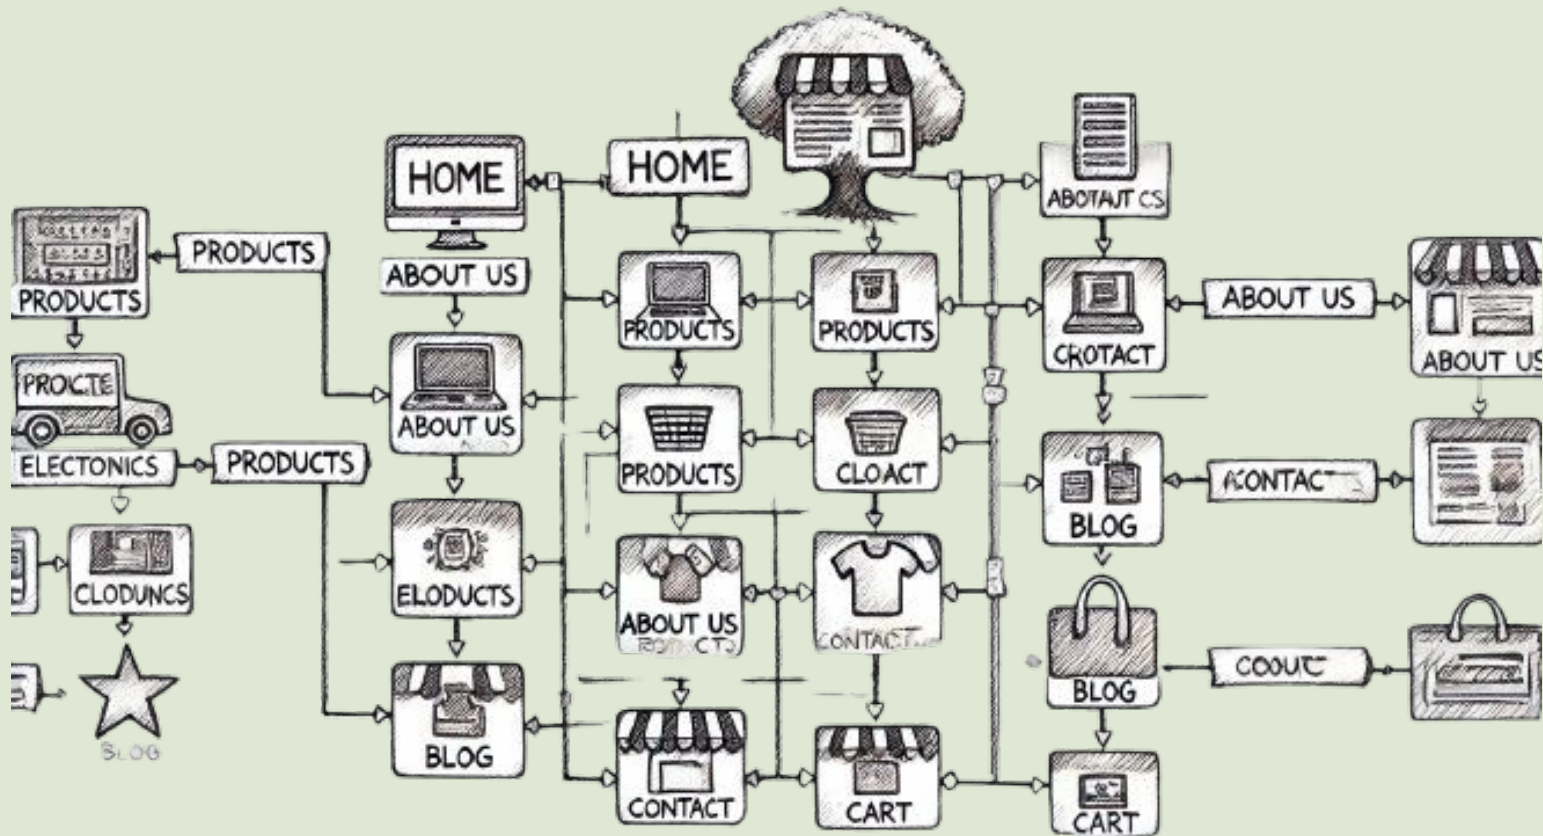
PRODUCTS

PRODUCTS

PROICTE

ELECTONICS

PRODUCTS

CLODUNCS

BLOG

HOME

ABOUT US

ABOUT US

ELODUCTS

BLOG

HOME

PRODUCTS

PRODUCTS

ABOUT US
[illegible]

CONTACT

PRODUCTS

CLOACT

CONTACT

CART

ABOTAJT CS

CROTACT

BLOG

BLOG

CART

ABOUT US

ACONTACT

COOUT

ABOUT US